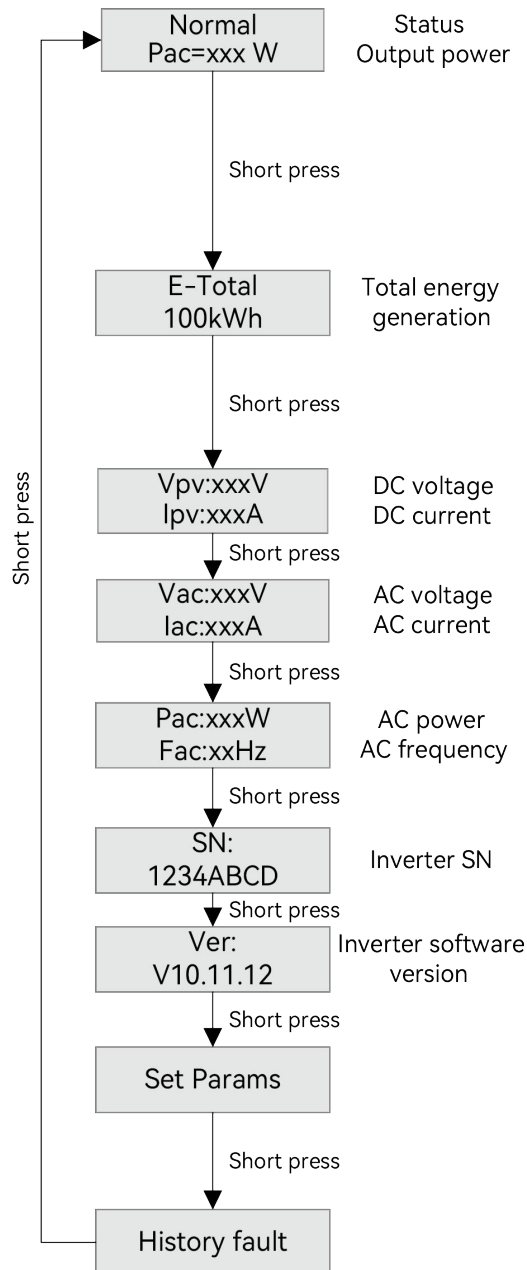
Normal
Pac=xxx W

Status
Output power

Short press

E-Total
100kWh

Total energy generation

Short press

Vpv:xxxV
Ipv:xxxA

DC voltage
DC current

Short press

Vac:xxxV
Iac:xxxA

AC voltage
AC current

Short press

Pac:xxxW
Fac:xxHz

AC power
AC frequency

Short press

SN:
1234ABCD

Inverter SN

Short press

Ver:
V10.11.12

Inverter software version

Short press

Set Params

Short press

History fault

Short press